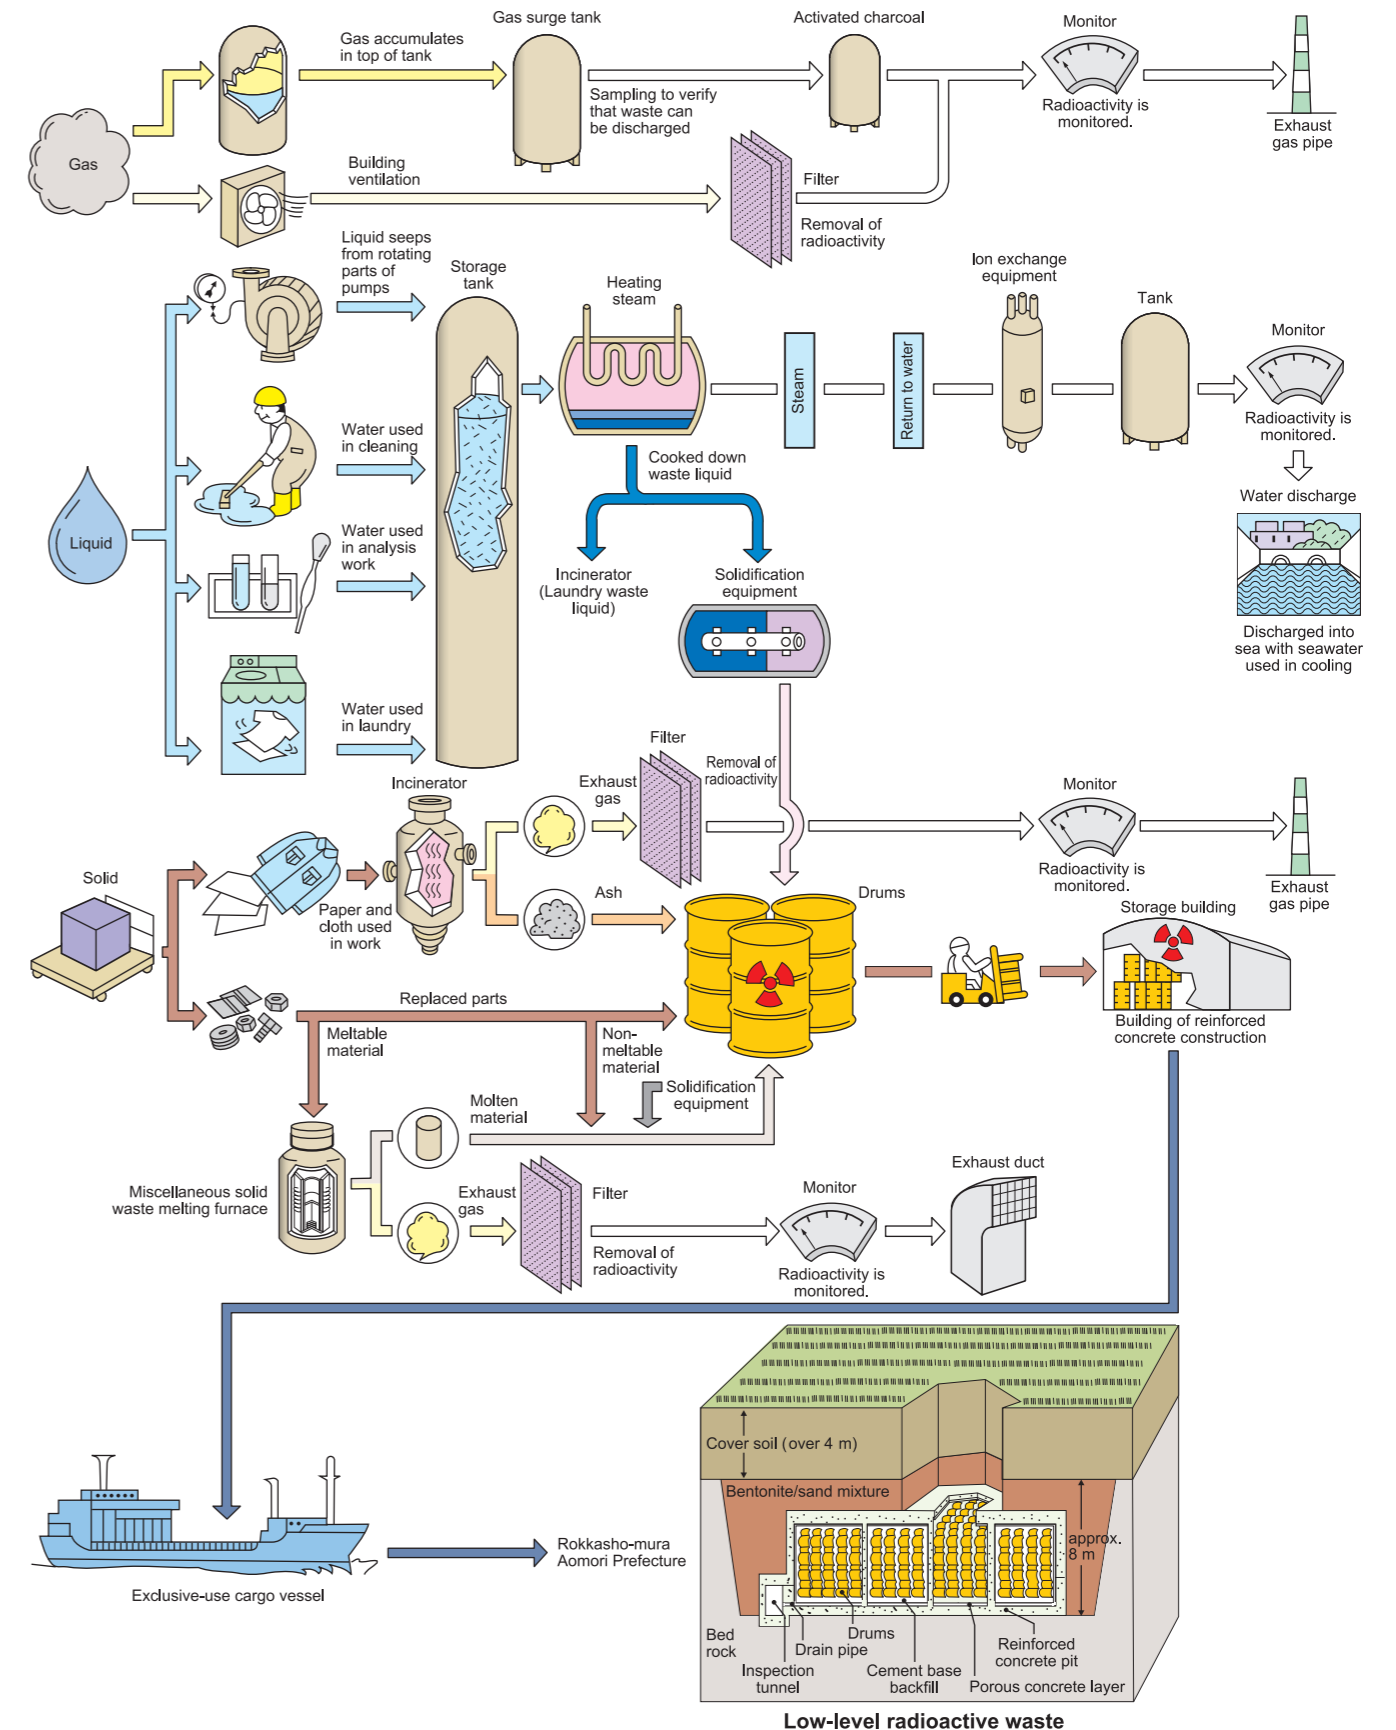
Gas surge tank

Activated charcoal

Monitor

Gas accumulates in top of tank

Sampling to verify that waste can be discharged

Radioactivity is monitored.

Exhaust gas pipe

Gas

Building ventilation

Filter

Removal of radioactivity

Liquid seeps from rotating parts of pumps

Storage tank

Heating steam

Ion exchange equipment

Tank

Monitor

Steam

Return to water

Radioactivity is monitored.

Water used in cleaning

Cooked down waste liquid

Water discharge

Liquid

Water used in analysis work

Incinerator (Laundry waste liquid)

Solidification equipment

Discharged into sea with seawater used in cooling

Water used in laundry

Filter

Removal of radioactivity

Incinerator

Exhaust gas

Monitor

Radioactivity is monitored.

Exhaust gas pipe

Solid

Paper and cloth used in work

Ash

Drums

Storage building

Building of reinforced concrete construction

Replaced parts

Meltable material

Non-meltable material

Molten material

Solidification equipment

Exhaust duct

Miscellaneous solid waste melting furnace

Exhaust gas

Filter

Monitor

Removal of radioactivity

Radioactivity is monitored.

Cover soil (over 4 m)

Bentonite/sand mixture

approx. 8 m

Exclusive-use cargo vessel

Rokkasho-mura Aomori Prefecture

Bed rock

Drums

Drain pipe

Inspection tunnel

Cement base backfill

Reinforced concrete pit

Porous concrete layer

Low-level radioactive waste